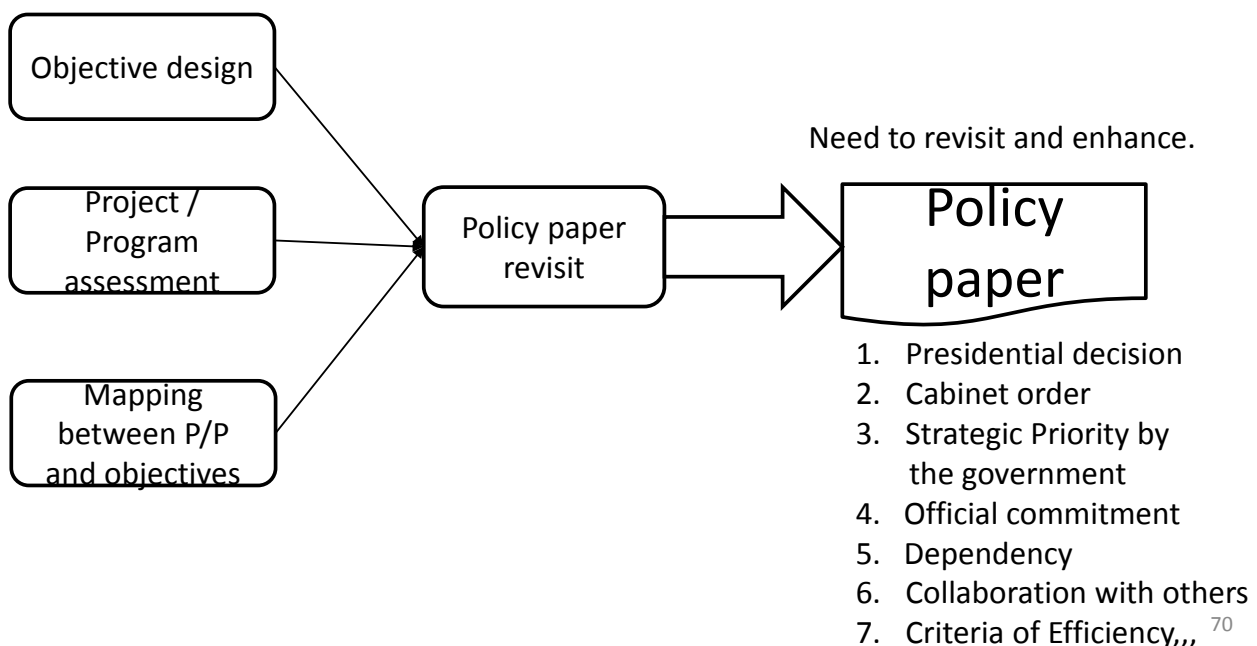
Objective design

Project / Program assessment

Mapping between P/P and objectives

Policy paper revisit

Need to revisit and enhance.

Policy paper

1. Presidential decision
2. Cabinet order
3. Strategic Priority by the government
4. Official commitment
5. Dependency
6. Collaboration with others
7. Criteria of Efficiency,,,

70